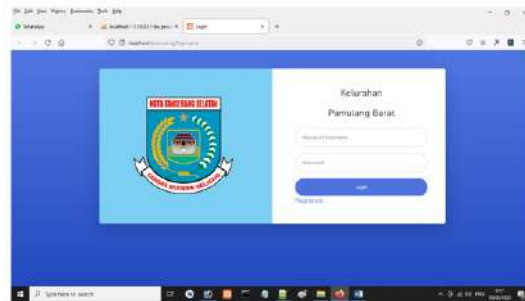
File Edit View History Bookmarks Tools Help

WhatsApp

localhost / 127.0.0.1 / db_pem

Login

localhost/pamulang/login.php

KOTA TANGERANG SELATAN

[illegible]

Kelurahan

Pamulang Barat

Masukkan Username

Password

Login

Registrasi

Type here to search